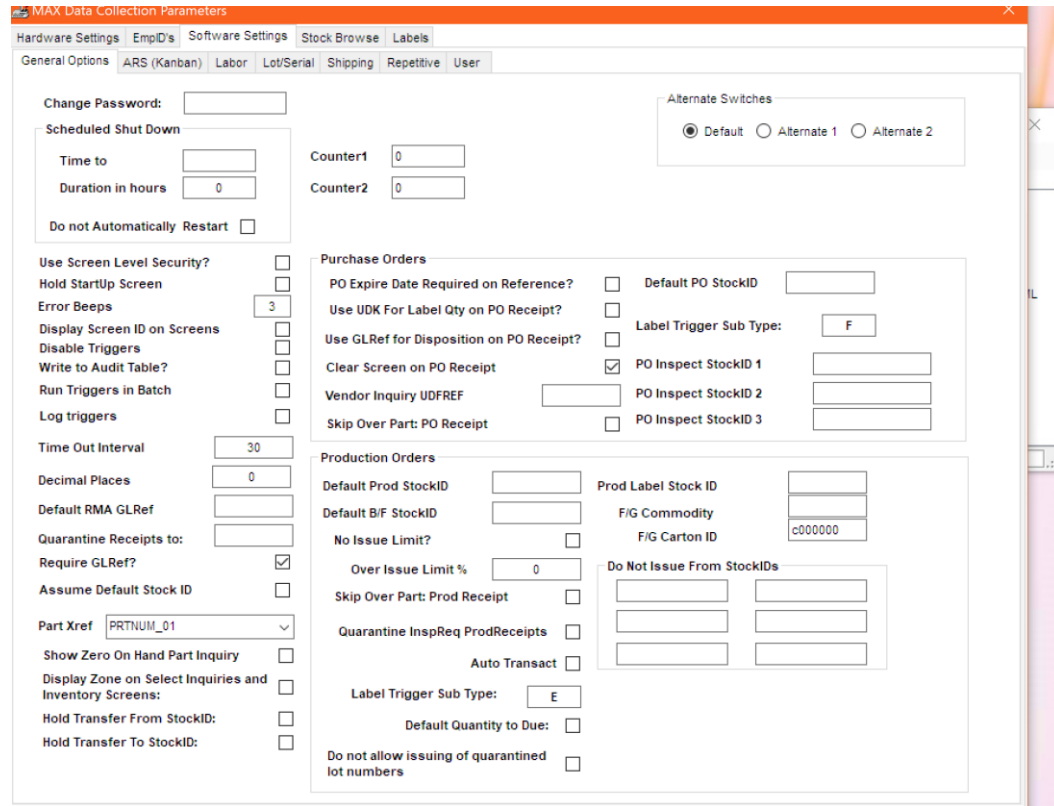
MAX Data Collection Parameters

Hardware Settings | EmpID's | Software Settings | Stock Browse | Labels

General Options | ARS (Kanban) | Labor | Lot/Serial | Shipping | Repetitive | User

Change Password:

Scheduled Shut Down
Time to
Duration in hours 0
Do not Automatically Restart

Counter1 0
Counter2 0

Alternate Switches
Default Alternate 1 Alternate 2

Use Screen Level Security?
Hold StartUp Screen
Error Beeps 3
Display Screen ID on Screens
Disable Triggers
Write to Audit Table?
Run Triggers in Batch
Log triggers
Time Out Interval 30
Decimal Places 0
Default RMA GLRef
Quarantine Receipts to:
Require GLRef?
Assume Default Stock ID
Part Xref PRTNUM_01
Show Zero On Hand Part Inquiry
Display Zone on Select Inquiries and Inventory Screens:
Hold Transfer From StockID:
Hold Transfer To StockID:

Purchase Orders
PO Expire Date Required on Reference?
Use UDK For Label Qty on PO Receipt?
Use GLRef for Disposition on PO Receipt?
Clear Screen on PO Receipt
Vendor Inquiry UDFREF
Skip Over Part: PO Receipt
Default PO StockID
Label Trigger Sub Type: F
PO Inspect StockID 1
PO Inspect StockID 2
PO Inspect StockID 3

Production Orders
Default Prod StockID
Default B/F StockID
No Issue Limit?
Over Issue Limit % 0
Skip Over Part: Prod Receipt
Quarantine InspReq ProdReceipts
Auto Transact
Label Trigger Sub Type: E
Default Quantity to Due:
Do not allow issuing of quarantined lot numbers
Prod Label Stock ID
F/G Commodity
F/G Carton ID c000000
Do Not Issue From StockIDs